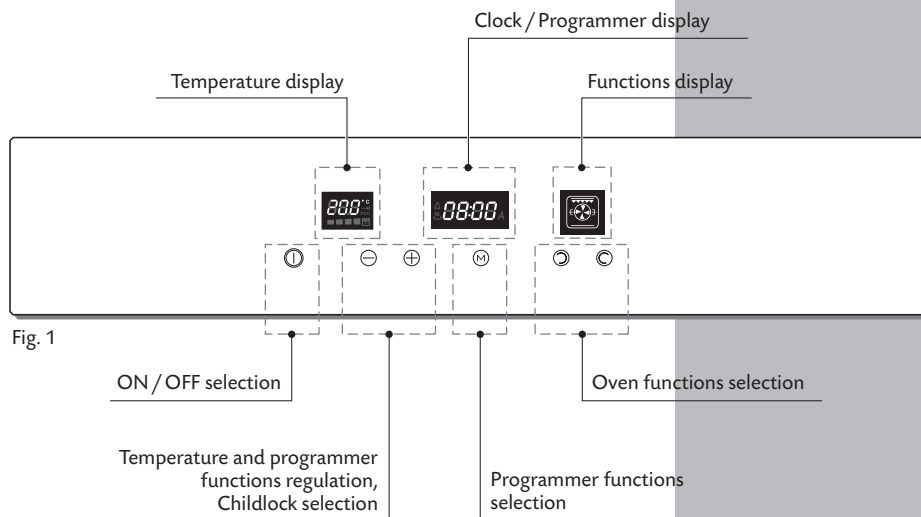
Clock / Programmer display

Temperature display

Functions display

200°C

08:00 A

Fig. 1

ON / OFF selection

Oven functions selection

Temperature and programmer functions regulation, Childlock selection

Programmer functions selection